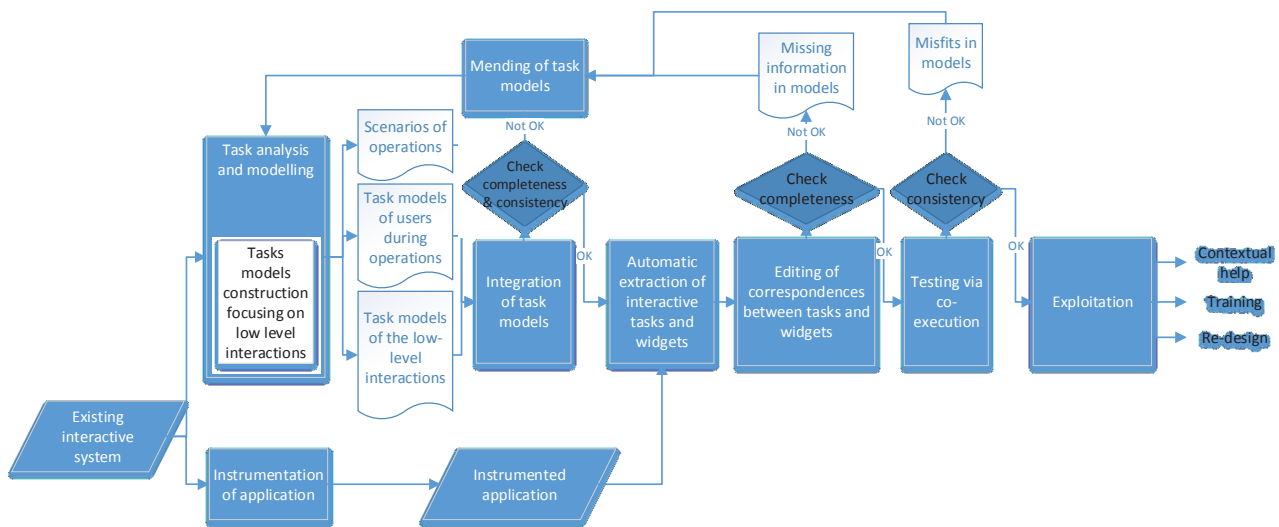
Mending of task models

Missing information in models

Misfits in models

Not OK

Not OK

Not OK

Task analysis and modelling

Scenarios of operations

Check completeness & consistency

Check completeness

Check consistency

Task models of users during operations

Tasks models construction focusing on low level interactions

OK

OK

OK

Integration of task models

Automatic extraction of interactive tasks and widgets

Editing of correspondences between tasks and widgets

Testing via co-execution

Exploitation

Contextual help

Training

Re-design

Task models of the low-level interactions

Existing interactive system

Instrumentation of application

Instrumented application